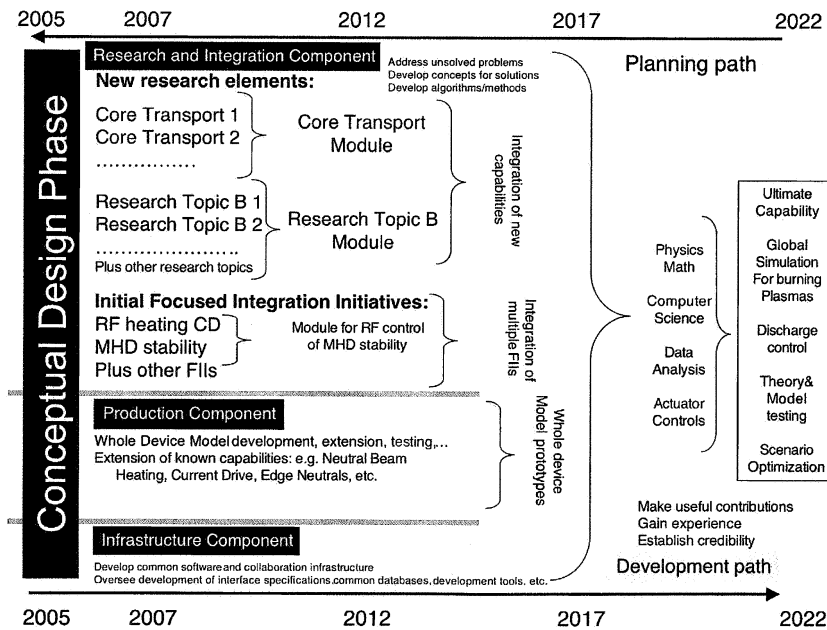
2005 2007 2012 2017 2022

Conceptual Design Phase

Research and Integration Component

Address unsolved problems
Develop concepts for solutions
Develop algorithms/methods

Planning path

New research elements:

Core Transport 1
Core Transport 2
..................

Core Transport Module

Research Topic B 1
Research Topic B 2
..........................

Research Topic B Module

Plus other research topics

Integration of new capabilities

Initial Focused Integration Initiatives:

RF heating CD
MHD stability
Plus other FIIs

Module for RF control of MHD stability

Integration of multiple FIIs

Physics
Math

Computer Science

Data Analysis

Actuator Controls

Ultimate Capability

Global Simulation For burning Plasmas

Discharge control

Theory& Model testing

Scenario Optimization

Production Component

Whole Device Model development, extension, testing,...
Extension of known capabilities: e.g. Neutral Beam Heating, Current Drive, Edge Neutrals, etc.

Whole device Model prototypes

Make useful contributions
Gain experience
Establish credibility

Infrastructure Component

Develop common software and collaboration infrastructure
Oversee development of interface specifications,common databases,development tools. etc.

Development path

2005 2007 2012 2017 2022